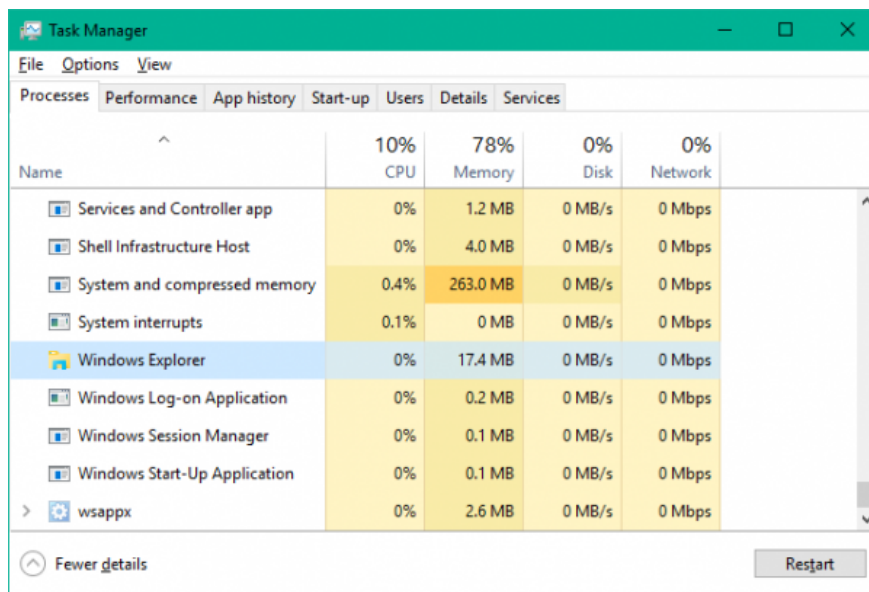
Task Manager

File Options View

Processes Performance App history Start-up Users Details Services

| Name | 10% CPU | 78% Memory | 0% Disk | 0% Network |
|---|---|---|---|---|
| Services and Controller app | 0% | 1.2 MB | 0 MB/s | 0 Mbps |
| Shell Infrastructure Host | 0% | 4.0 MB | 0 MB/s | 0 Mbps |
| System and compressed memory | 0.4% | 263.0 MB | 0 MB/s | 0 Mbps |
| System interrupts | 0.1% | 0 MB | 0 MB/s | 0 Mbps |
| Windows Explorer | 0% | 17.4 MB | 0 MB/s | 0 Mbps |
| Windows Log-on Application | 0% | 0.2 MB | 0 MB/s | 0 Mbps |
| Windows Session Manager | 0% | 0.1 MB | 0 MB/s | 0 Mbps |
| Windows Start-Up Application | 0% | 0.1 MB | 0 MB/s | 0 Mbps |
| wsappx | 0% | 2.6 MB | 0 MB/s | 0 Mbps |

Fewer details

Restart